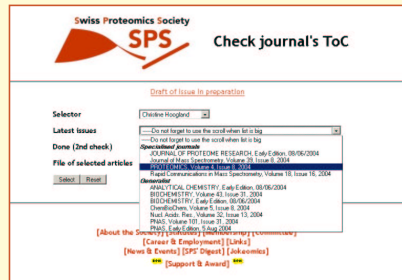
Swiss Proteomics Society
SPS
Check journal's ToC

Draft of issue in preparation

Selector
Christine Hoogland

Latest issues
---Do not forget to use the scroll when list is big

Done (2nd check)

File of selected articles

Select Reset

---Do not forget to use the scroll when list is big
Specialised journals
JOURNAL OF PROTEOME RESEARCH, Early Edition, 08/06/2004
Journal of Mass Spectrometry, Volume 39, Issue 8, 2004
PROTEOMICS, Volume 4, Issue 8, 2004
Rapid Communications in Mass Spectrometry, Volume 18, Issue 16, 2004
Generalist
ANALYTICAL CHEMISTRY, Early Edition, 08/06/2004
BIOCHEMISTRY, Volume 43, Issue 31, 2004
BIOCHEMISTRY, Early Edition, 08/06/2004
ChemBioChem, Volume 5, Issue 8, 2004
Nucl. Acids. Res., Volume 32, Issue 13, 2004
PNAS, Volume 101, Issue 31, 2004
PNAS, Early Edition, 5 Aug 2004

[About the Society] [Minutes] [Membership] [Committee]
[Career & Employment] [Links]
[News & Events] [SPS' Digest] [Jokeomics]
*** [Support & Award] ***